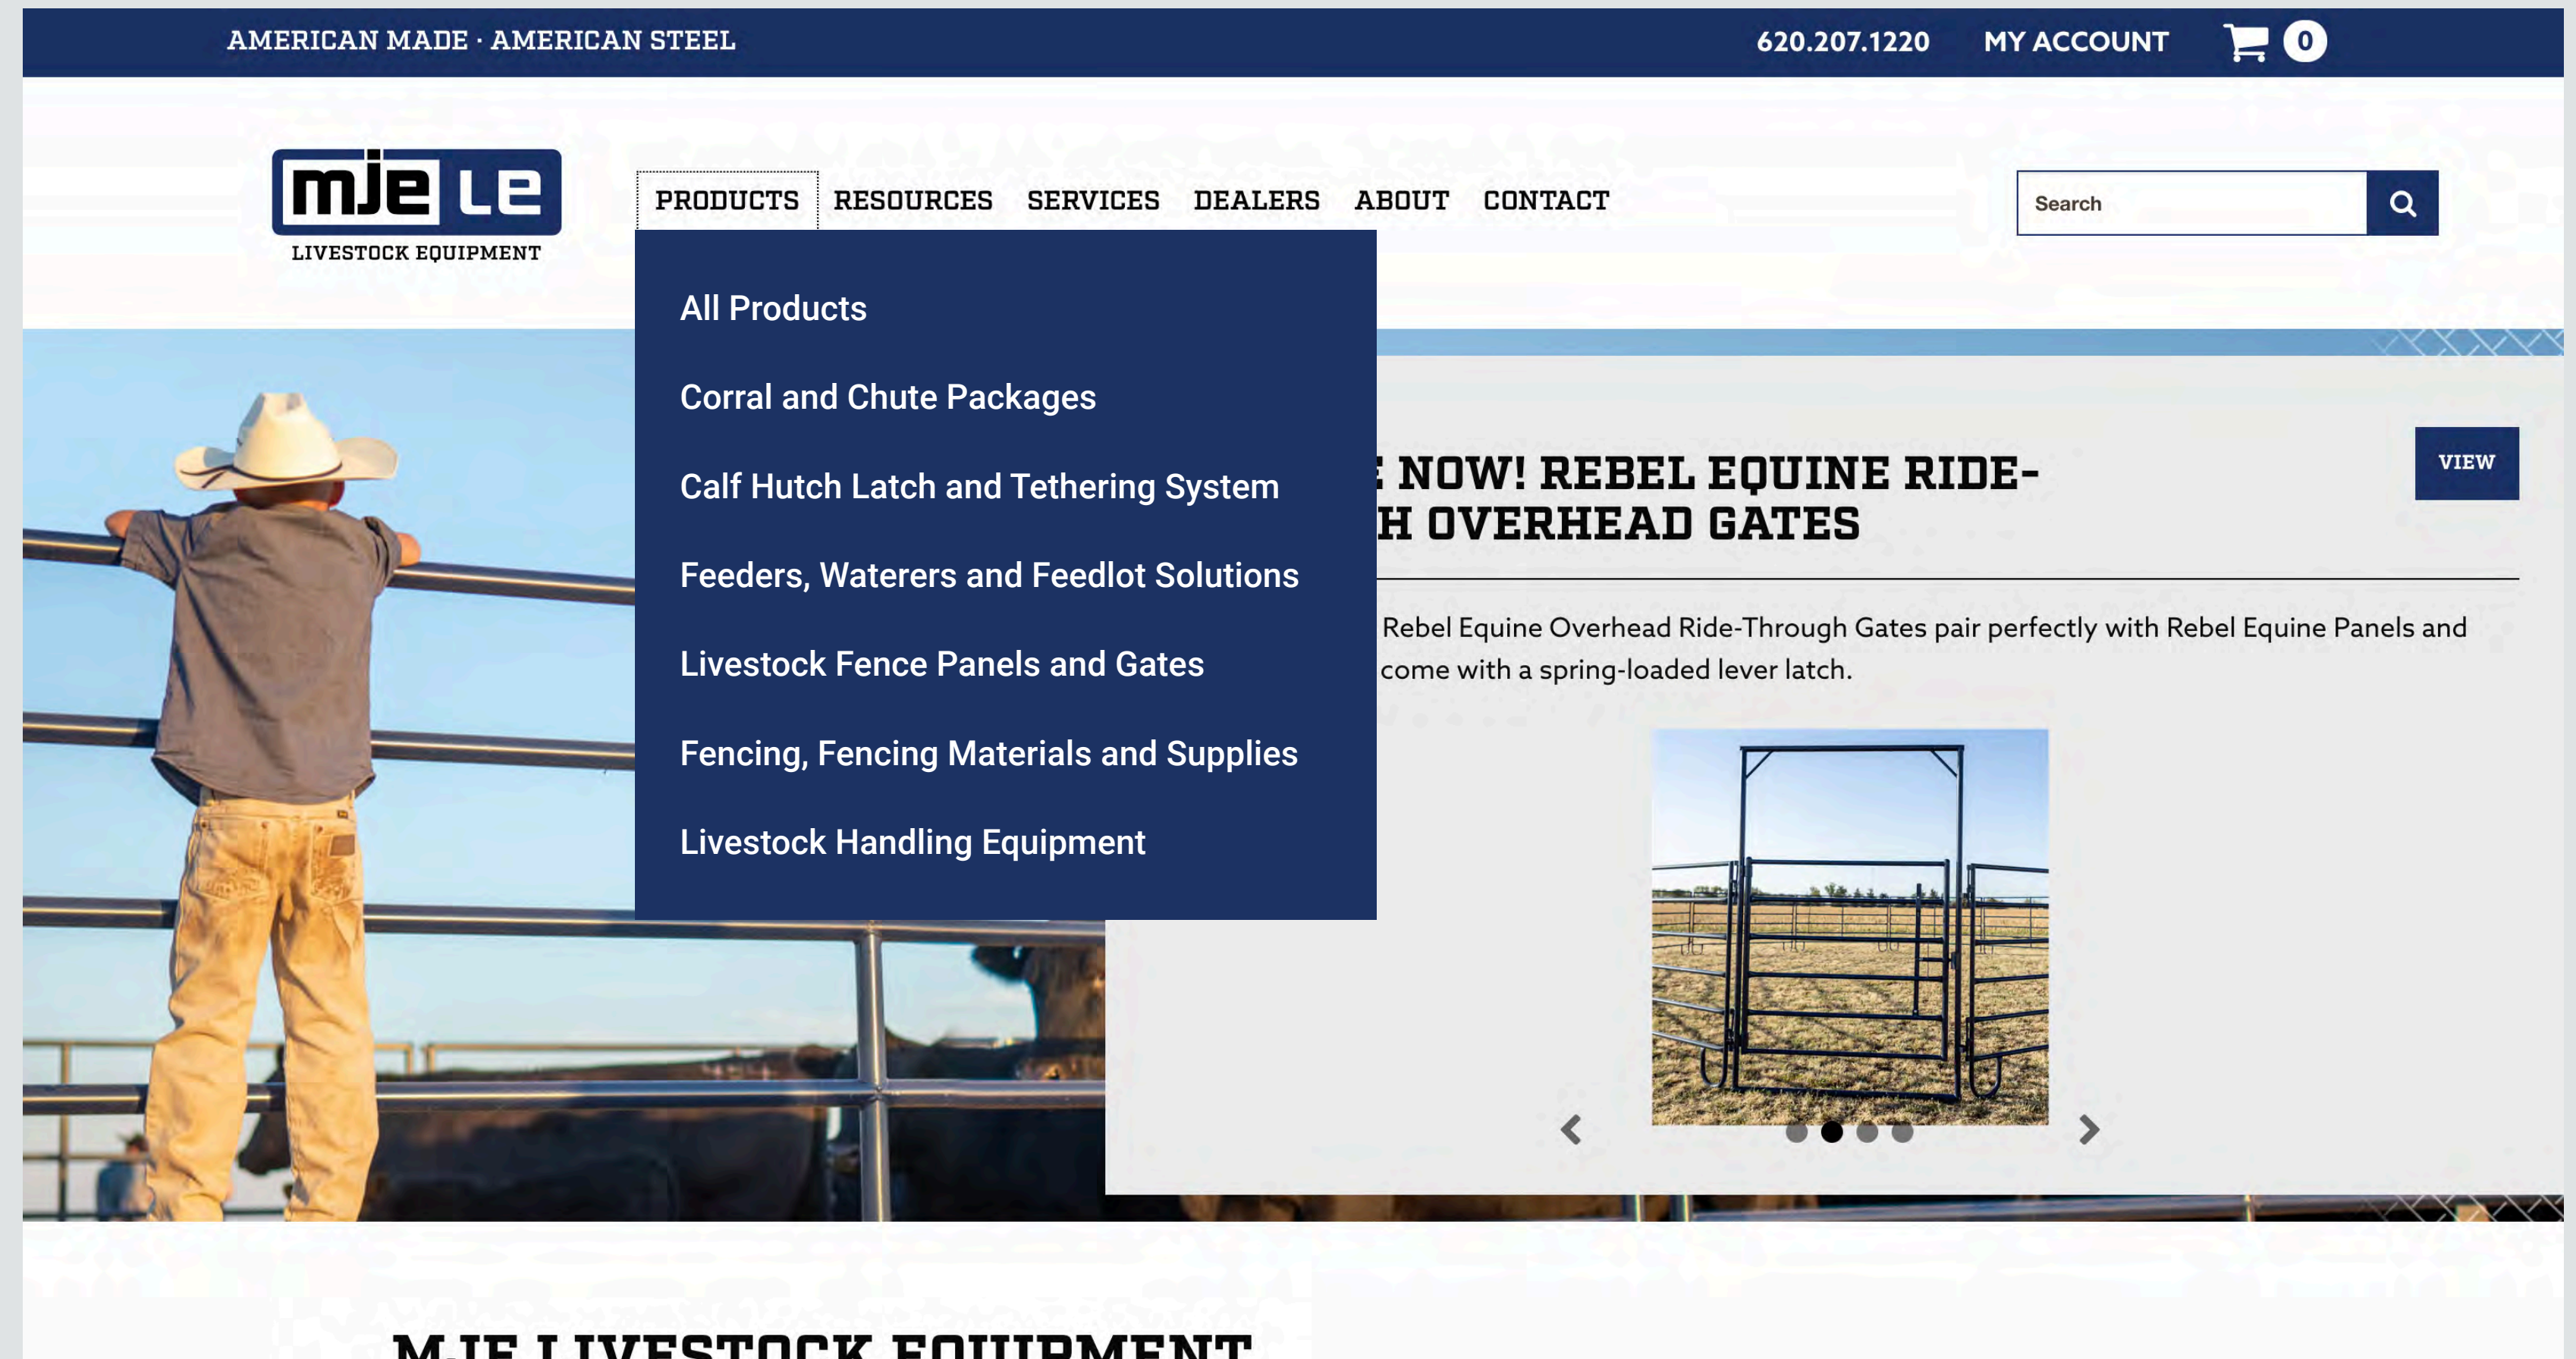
AMERICAN MADE · AMERICAN STEEL

620.207.1220 MY ACCOUNT 0

mje LE
LIVESTOCK EQUIPMENT

PRODUCTS RESOURCES SERVICES DEALERS ABOUT CONTACT

Search

All Products

Corral and Chute Packages

Calf Hutch Latch and Tethering System

Feeders, Waterers and Feedlot Solutions

Livestock Fence Panels and Gates

Fencing, Fencing Materials and Supplies

Livestock Handling Equipment

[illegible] NOW! REBEL EQUINE RIDE-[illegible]H OVERHEAD GATES

VIEW

Rebel Equine Overhead Ride-Through Gates pair perfectly with Rebel Equine Panels and come with a spring-loaded lever latch.

MJE LIVESTOCK EQUIPMENT